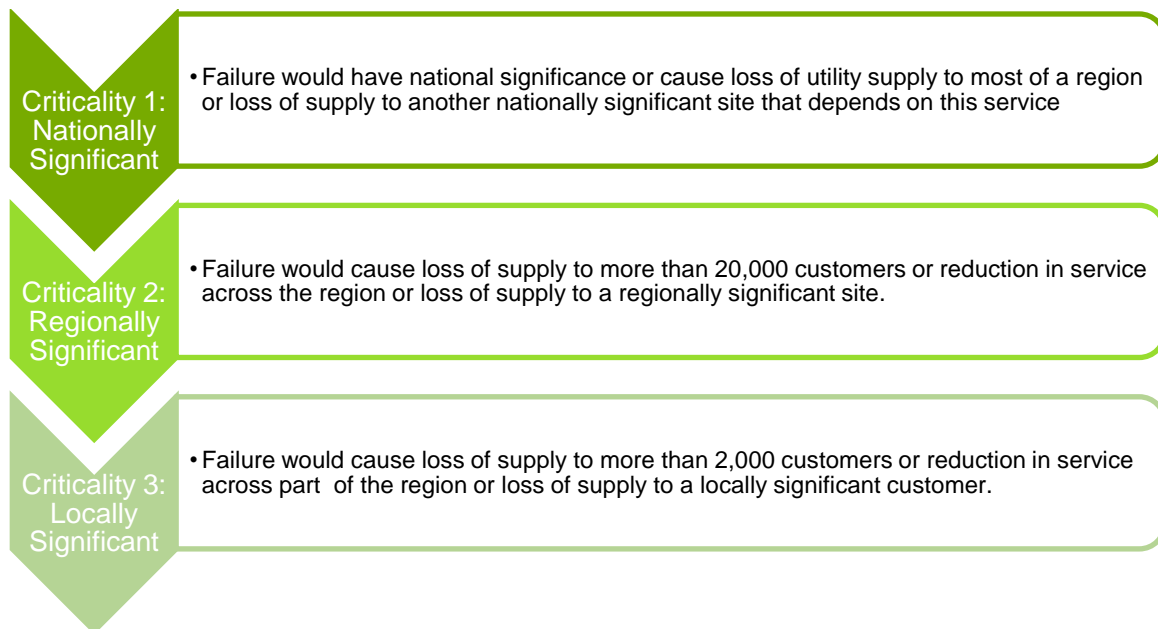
Criticality 1: Nationally Significant

• Failure would have national significance or cause loss of utility supply to most of a region or loss of supply to another nationally significant site that depends on this service

Criticality 2: Regionally Significant

• Failure would cause loss of supply to more than 20,000 customers or reduction in service across the region or loss of supply to a regionally significant site.

Criticality 3: Locally Significant

• Failure would cause loss of supply to more than 2,000 customers or reduction in service across part of the region or loss of supply to a locally significant customer.